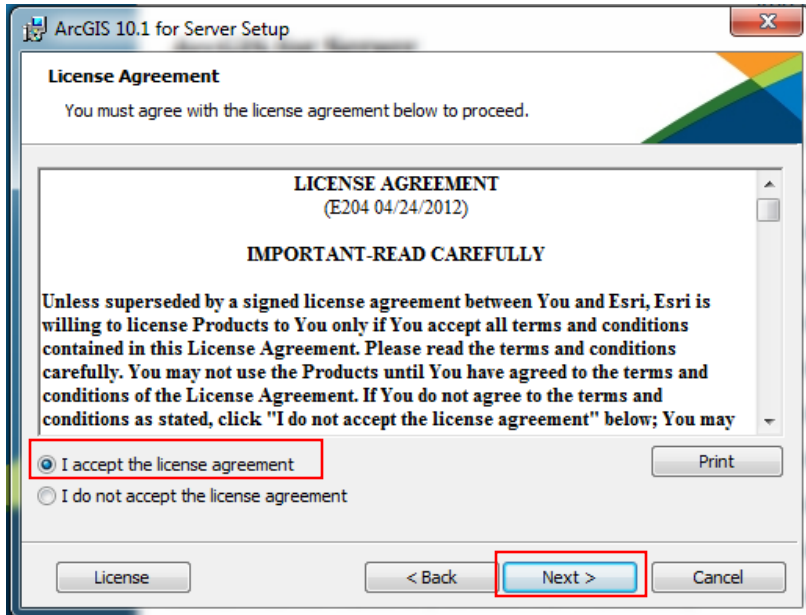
ArcGIS 10.1 for Server Setup

License Agreement

You must agree with the license agreement below to proceed.

LICENSE AGREEMENT
(E204 04/24/2012)

IMPORTANT-READ CAREFULLY

Unless superseded by a signed license agreement between You and Esri, Esri is willing to license Products to You only if You accept all terms and conditions contained in this License Agreement. Please read the terms and conditions carefully. You may not use the Products until You have agreed to the terms and conditions of the License Agreement. If You do not agree to the terms and conditions as stated, click "I do not accept the license agreement" below; You may

I accept the license agreement

I do not accept the license agreement

Print

License

< Back

Next >

Cancel